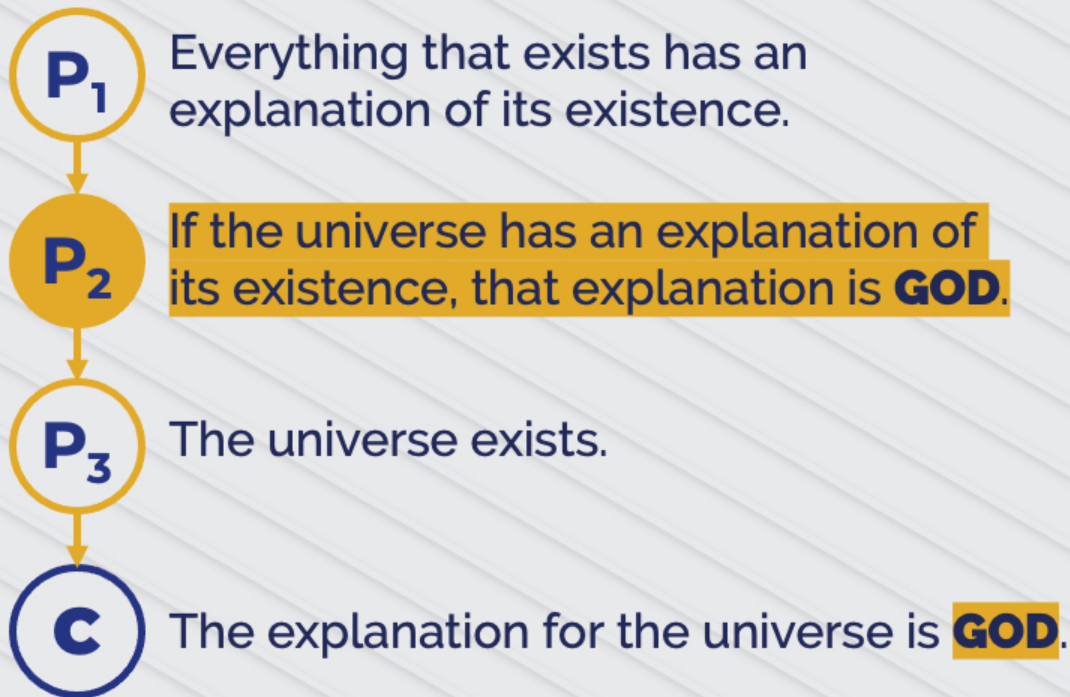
$P_1$ Everything that exists has an explanation of its existence.

$P_2$ If the universe has an explanation of its existence, that explanation is GOD.

$P_3$ The universe exists.

C The explanation for the universe is GOD.